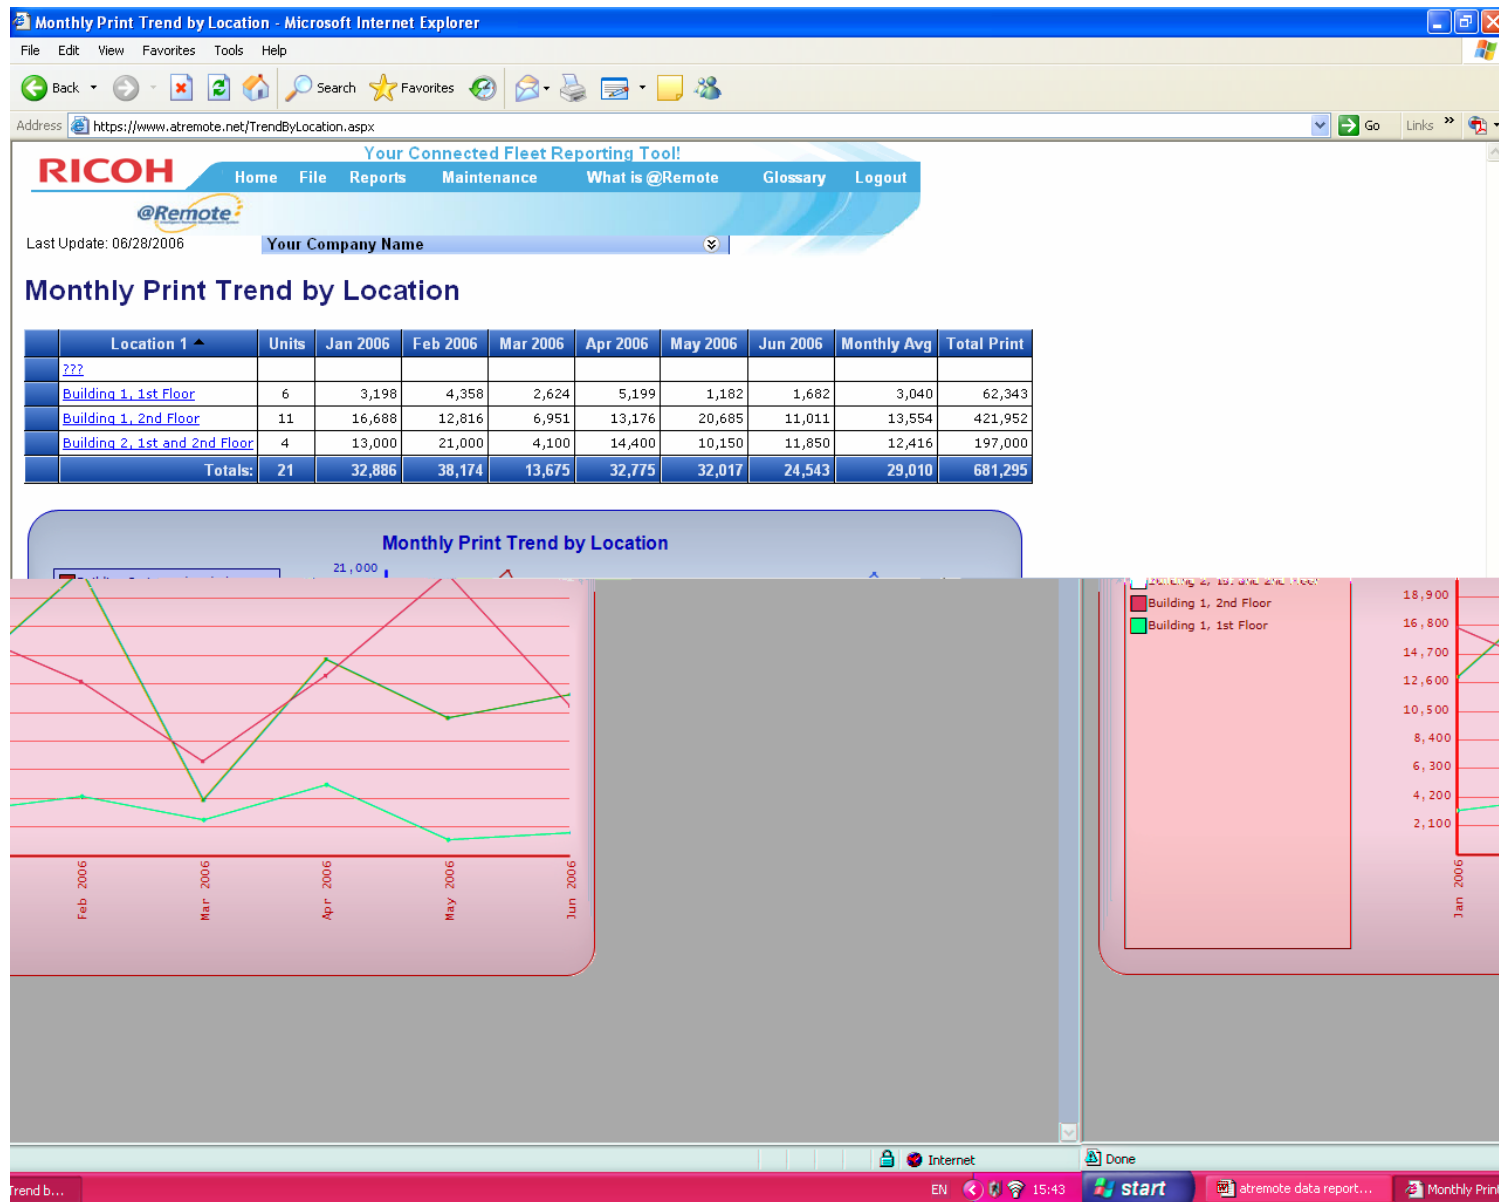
Monthly Print Trend by Location - Microsoft Internet Explorer

File Edit View Favorites Tools Help

Back Search Favorites

Address https://www.atremote.net/TrendByLocation.aspx Go Links

Your Connected Fleet Reporting Tool!

RICOH Home File Reports Maintenance What is @Remote Glossary Logout

@Remote

Last Update: 06/28/2006 Your Company Name

Monthly Print Trend by Location

| | Location 1 | Units | Jan 2006 | Feb 2006 | Mar 2006 | Apr 2006 | May 2006 | Jun 2006 | Monthly Avg | Total Print |
|---|---|---|---|---|---|---|---|---|---|---|
| | ??? | | | | | | | | | |
| | Building 1, 1st Floor | 6 | 3,198 | 4,358 | 2,624 | 5,199 | 1,182 | 1,682 | 3,040 | 62,343 |
| | Building 1, 2nd Floor | 11 | 16,688 | 12,816 | 6,951 | 13,176 | 20,685 | 11,011 | 13,554 | 421,952 |
| | Building 2, 1st and 2nd Floor | 4 | 13,000 | 21,000 | 4,100 | 14,400 | 10,150 | 11,850 | 12,416 | 197,000 |
| | Totals: | 21 | 32,886 | 38,174 | 13,675 | 32,775 | 32,017 | 24,543 | 29,010 | 681,295 |

Monthly Print Trend by Location

21,000

Feb 2006 Mar 2006 Apr 2006 May 2006 Jun 2006

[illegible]
Building 1, 2nd Floor
Building 1, 1st Floor

18,900
16,800
14,700
12,600
10,500
8,400
6,300
4,200
2,100

Jan 2006

Internet Done

Trend b... EN 15:43 start atremote data report... Monthly Print